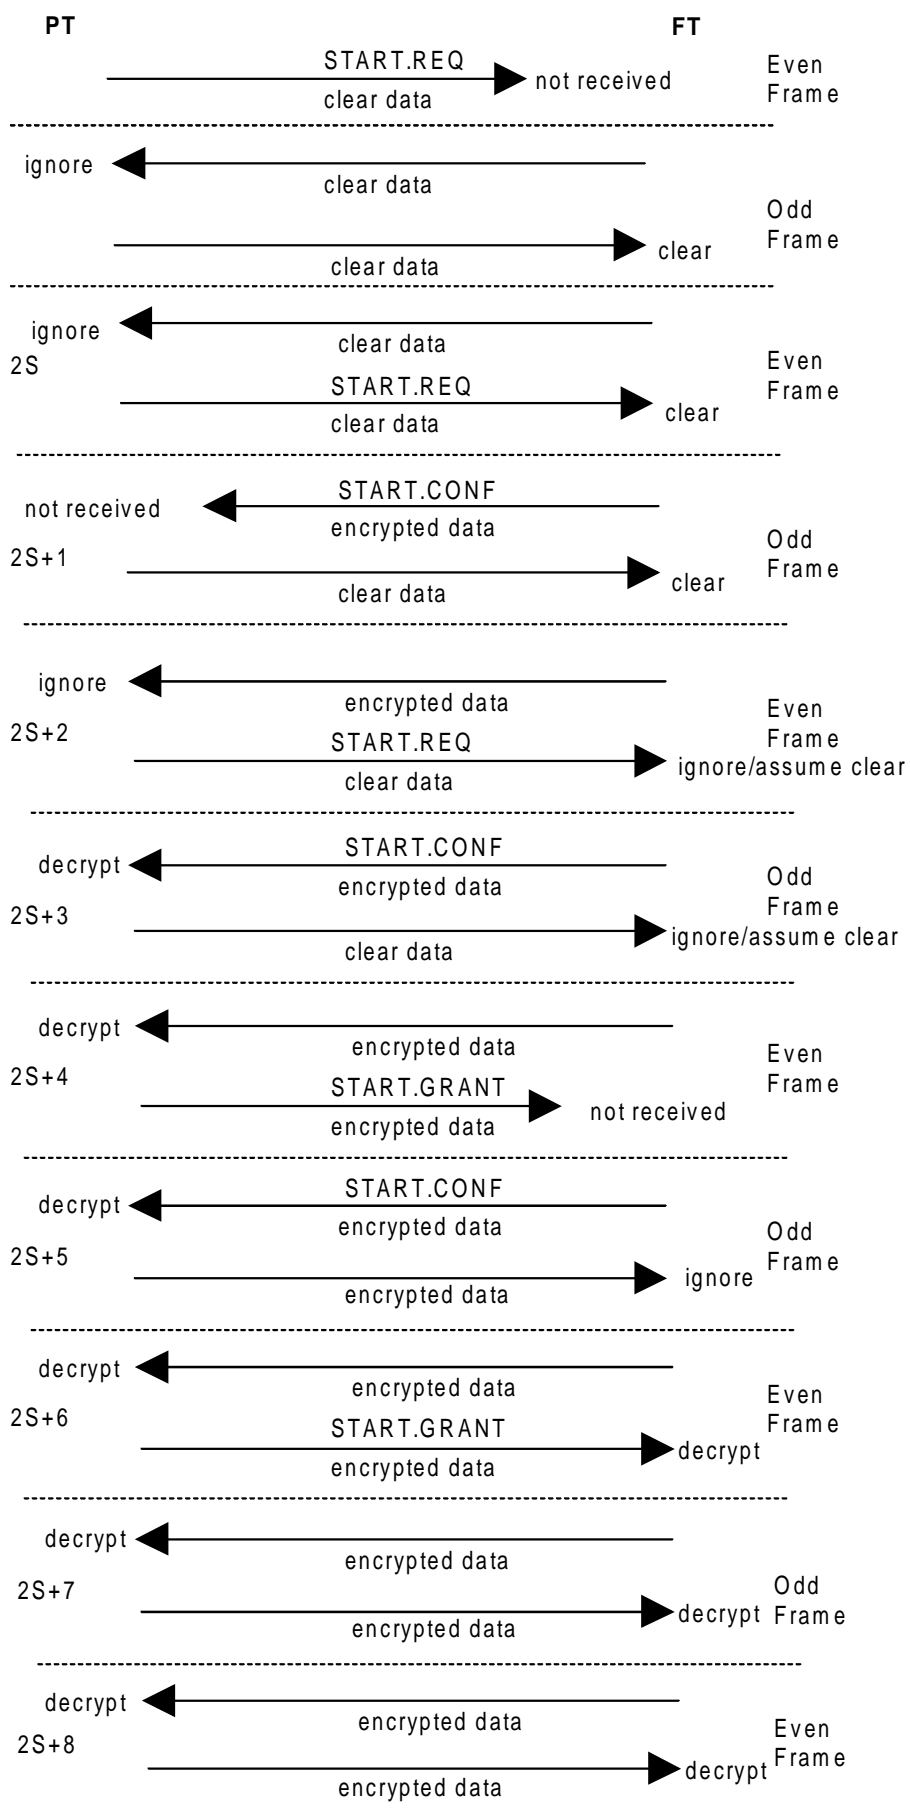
PT

FT

START.REQ
clear data
not received
Even Frame

ignore
clear data
clear data
clear
Odd Frame

ignore
clear data
2S
START.REQ
clear data
clear
Even Frame

not received
START.CONF
encrypted data
2S+1
clear data
clear
Odd Frame

ignore
encrypted data
2S+2
START.REQ
clear data
ignore/assume clear
Even Frame

decrypt
START.CONF
encrypted data
2S+3
clear data
ignore/assume clear
Odd Frame

decrypt
encrypted data
2S+4
START.GRANT
encrypted data
not received
Even Frame

decrypt
START.CONF
encrypted data
2S+5
encrypted data
ignore
Odd Frame

decrypt
encrypted data
2S+6
START.GRANT
encrypted data
decrypt
Even Frame

decrypt
encrypted data
2S+7
encrypted data
decrypt
Odd Frame

decrypt
encrypted data
2S+8
encrypted data
decrypt
Even Frame